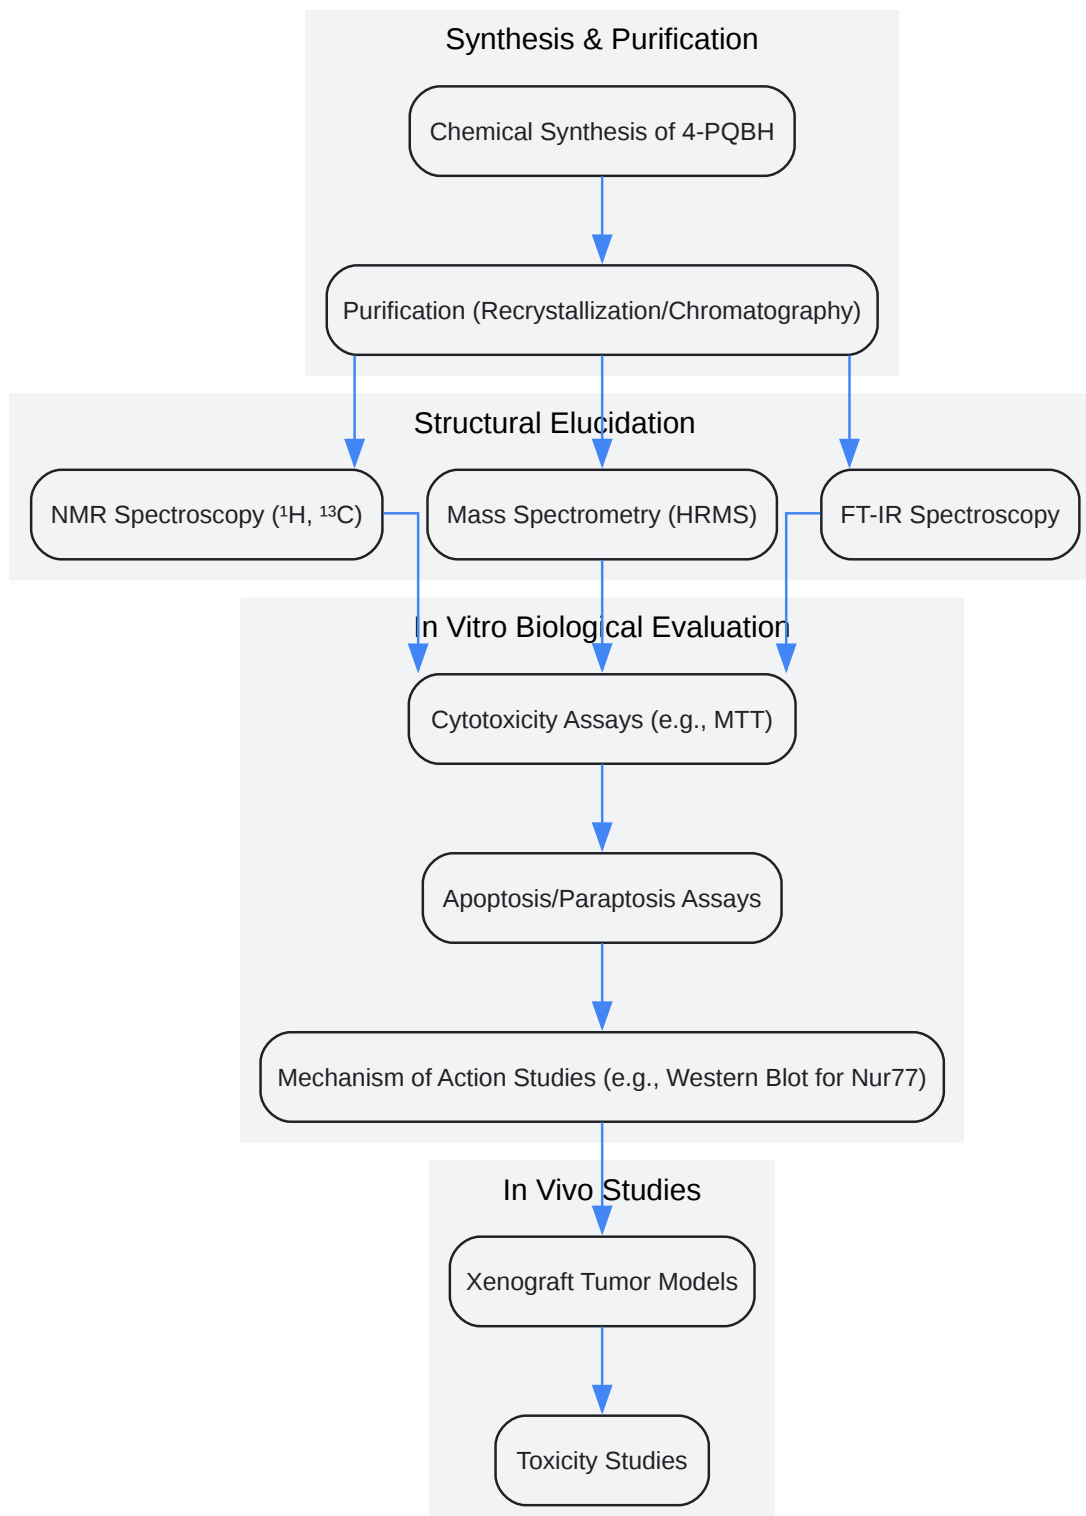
Synthesis & Purification

Chemical Synthesis of 4-PQBH

Purification (Recrystallization/Chromatography)

Structural Elucidation

NMR Spectroscopy ($^1$H, $^{13}$C)

Mass Spectrometry (HRMS)

FT-IR Spectroscopy

In Vitro Biological Evaluation

Cytotoxicity Assays (e.g., MTT)

Apoptosis/Paraptosis Assays

Mechanism of Action Studies (e.g., Western Blot for Nur77)

In Vivo Studies

Xenograft Tumor Models

Toxicity Studies